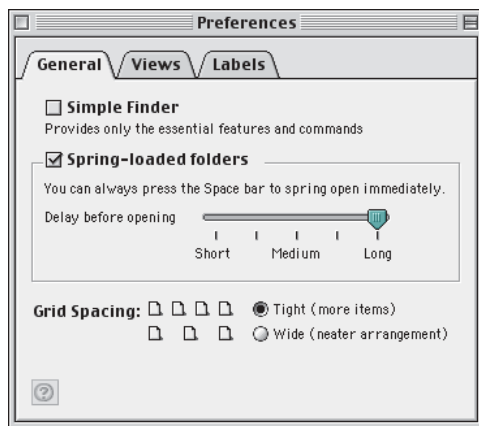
Preferences

General Views Labels

Simple Finder
Provides only the essential features and commands

Spring-loaded folders
You can always press the Space bar to spring open immediately.
Delay before opening
Short Medium Long

Grid Spacing: Tight (more items)
Wide (neater arrangement)